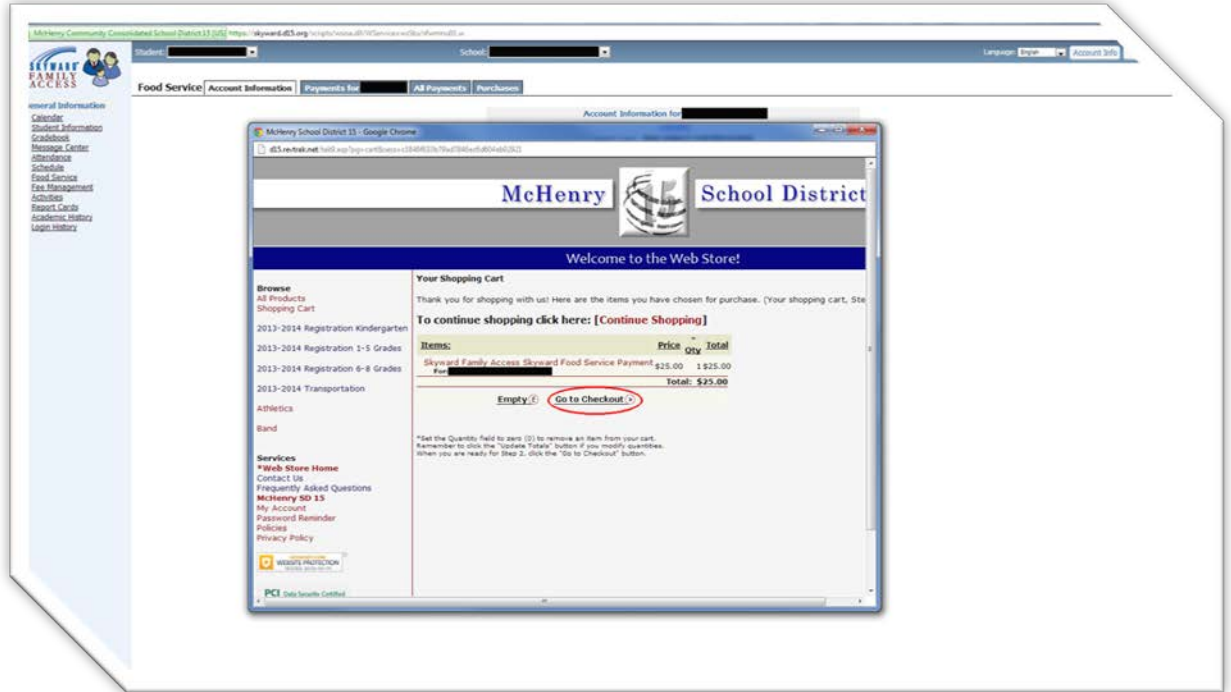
McHenry Community Consolidated School District 15 [US] https://skyward.d15.org/scripts/wsisa.dll/WService=wsEdu/sfammu01.w

Student: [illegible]
School: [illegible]
Language: English
Account Info

SKYWARD FAMILY ACCESS

General Information
Calendar
Student Information
Gradebook
Message Center
Attendance
Schedule
Food Service
Fee Management
Activities
Report Cards
Academic History
Login History

Food Service
Account Information
Payments for
All Payments
Purchases

Account Information for

McHenry School District 15 - Google Chrome
d15.re-trak.net/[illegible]

McHenry School District

Welcome to the Web Store!

Browse
All Products
Shopping Cart

2013-2014 Registration Kindergarten

2013-2014 Registration 1-5 Grades

2013-2014 Registration 6-8 Grades

2013-2014 Transportation

Athletics

Band

Services
*Web Store Home
Contact Us
Frequently Asked Questions
McHenry SD 15
My Account
Password Reminder
Policies
Privacy Policy

WEBSITE PROTECTION

PCI Data Security Certified

Your Shopping Cart

Thank you for shopping with us! Here are the items you have chosen for purchase. (Your shopping cart, Ste

To continue shopping click here: [Continue Shopping]

| Items: | Price | Qty | Total |
|---|---|---|---|
| Skyward Family Access Skyward Food Service Payment For | $25.00 | 1 | $25.00 |
| | | Total: | $25.00 |

Empty
Go to Checkout

*Set the Quantity field to zero (0) to remove an item from your cart.
Remember to click the "Update Totals" button if you modify quantities.
When you are ready for Step 2, click the "Go to Checkout" button.